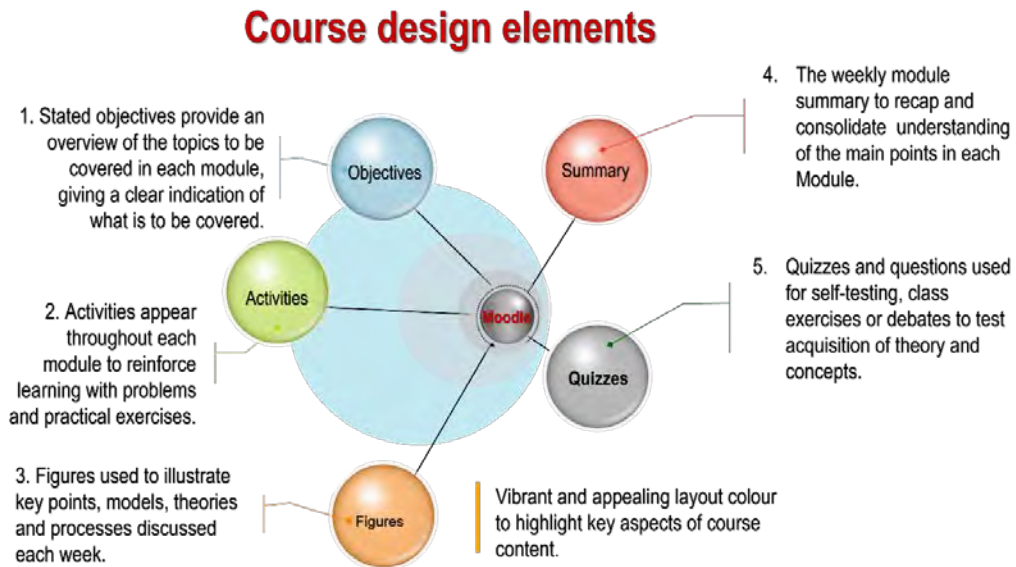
Course design elements

1. Stated objectives provide an overview of the topics to be covered in each module, giving a clear indication of what is to be covered.

Objectives

4. The weekly module summary to recap and consolidate understanding of the main points in each Module.

Summary

Activities

2. Activities appear throughout each module to reinforce learning with problems and practical exercises.

Moodle

5. Quizzes and questions used for self-testing, class exercises or debates to test acquisition of theory and concepts.

Quizzes

3. Figures used to illustrate key points, models, theories and processes discussed each week.

Figures

Vibrant and appealing layout colour to highlight key aspects of course content.